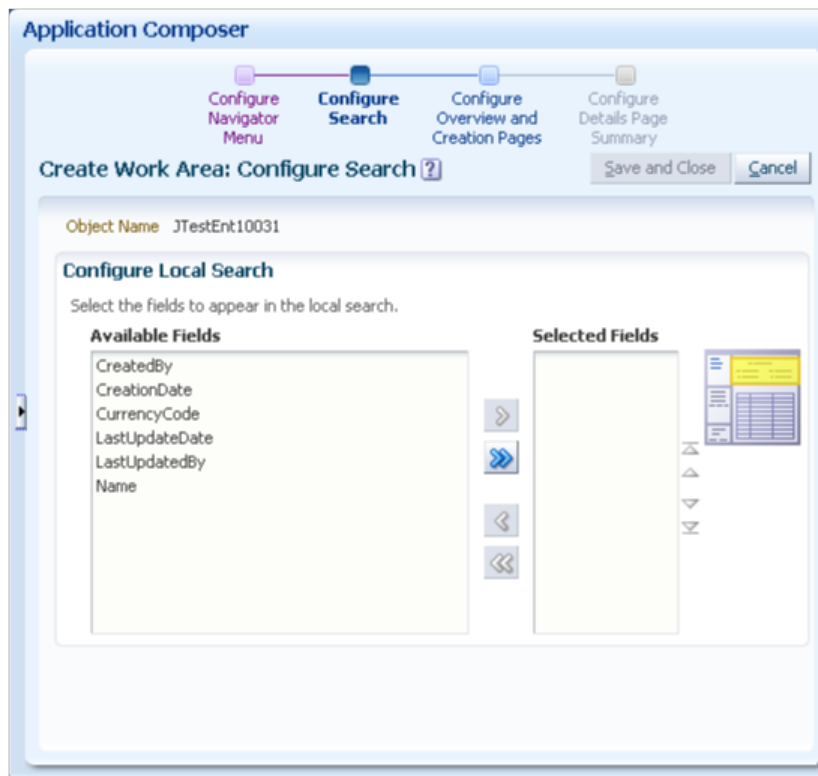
Application Composer

Configure Navigator Menu

Configure Search

Configure Overview and Creation Pages

Configure Details Page Summary

Create Work Area: Configure Search ?

Save and Close

Cancel

Object Name JTestEnt10031

Configure Local Search

Select the fields to appear in the local search.

Available Fields

CreatedBy
CreationDate
CurrencyCode
LastUpdateDate
LastUpdatedBy
Name

Selected Fields